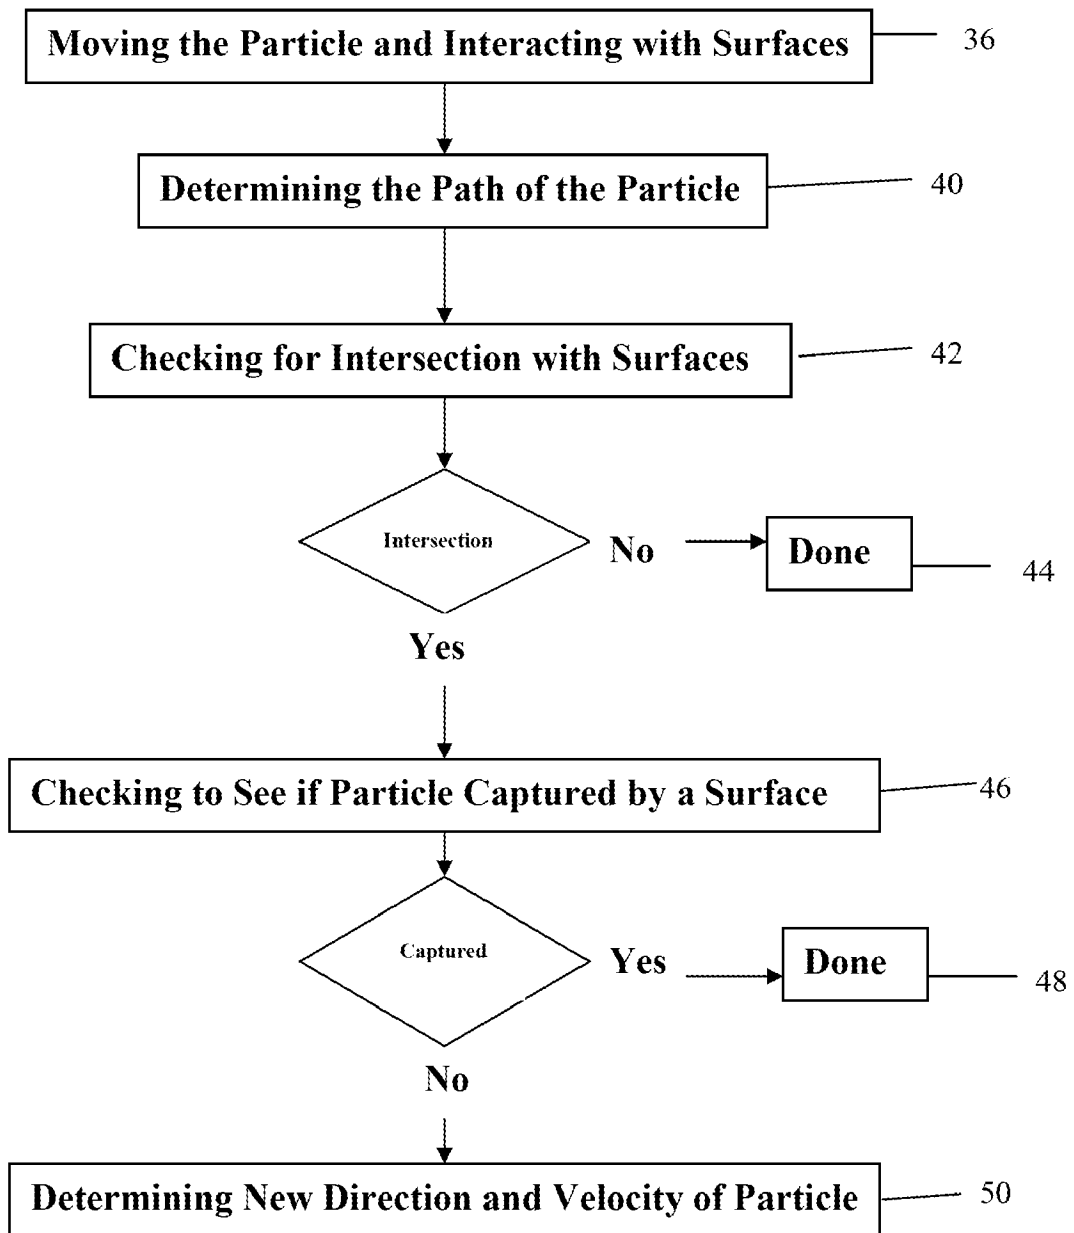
Moving the Particle and Interacting with Surfaces
36

Determining the Path of the Particle
40

Checking for Intersection with Surfaces
42

Intersection
No
Done
44

Yes

Checking to See if Particle Captured by a Surface
46

Captured
Yes
Done
48

No

Determining New Direction and Velocity of Particle
50